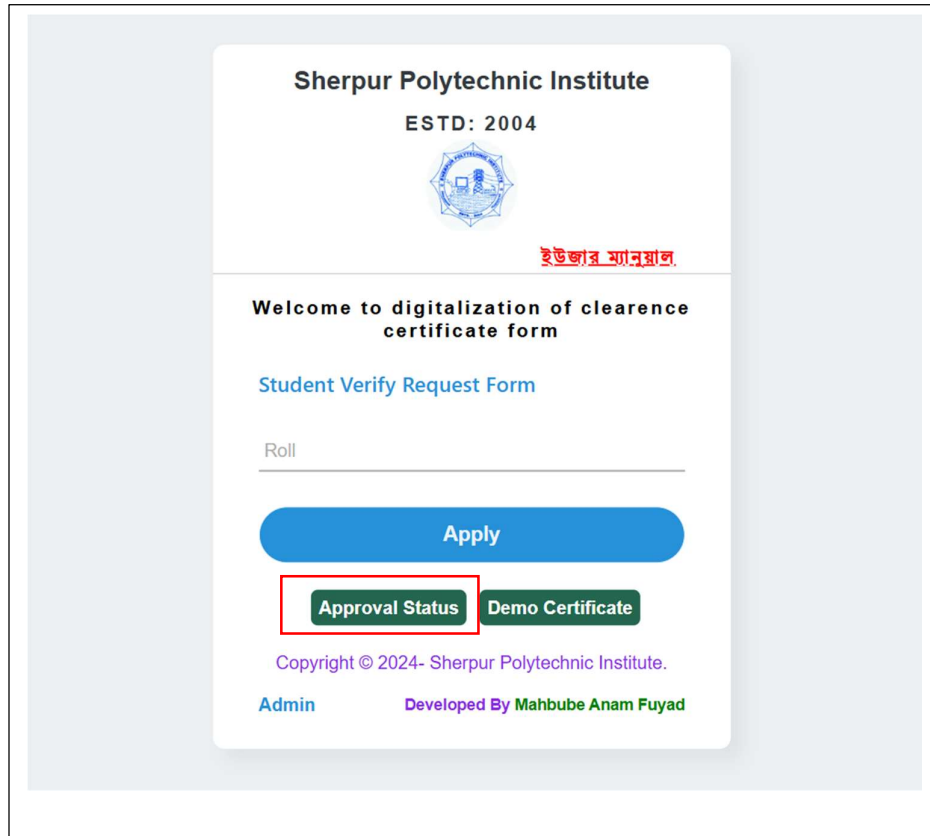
Sherpur Polytechnic Institute

ESTD: 2004

ইউজার ম্যানুয়াল

Welcome to digitalization of clearence certificate form

Student Verify Request Form

Roll

Apply

Approval Status Demo Certificate

Copyright © 2024- Sherpur Polytechnic Institute.

Admin Developed By Mahbube Anam Fuyad